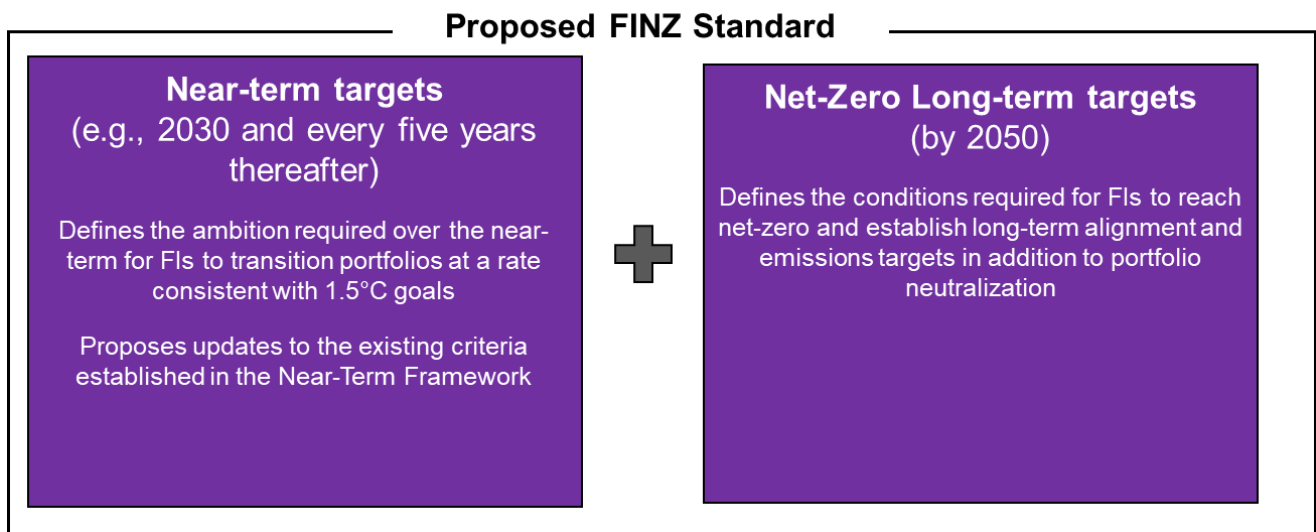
Proposed FINZ Standard

Near-term targets
(e.g., 2030 and every five years thereafter)

Defines the ambition required over the near-term for FIs to transition portfolios at a rate consistent with 1.5°C goals

Proposes updates to the existing criteria established in the Near-Term Framework

Net-Zero Long-term targets
(by 2050)

Defines the conditions required for FIs to reach net-zero and establish long-term alignment and emissions targets in addition to portfolio neutralization